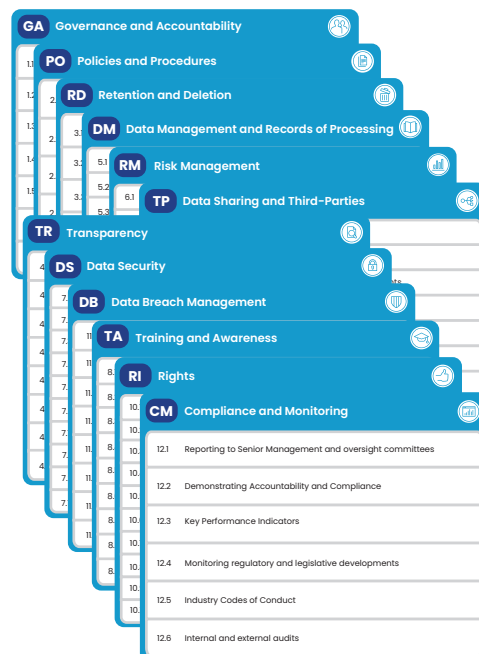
GA Governance and Accountability

1.1
1.2
1.3
1.4
1.5

PO Policies and Procedures

2.
2.
2.
2.

RD Retention and Deletion

3.1
3.
3.

DM Data Management and Records of Processing

5.1
5.2
5.3

RM Risk Management

6.1

TP Data Sharing and Third-Parties

TR Transparency

4.
4.
4.
4.
4.
4.
4.
4.

DS Data Security

7.
7.
7.
7.
7.
7.
7.

DB Data Breach Management

11.
11.
11.
11.
11.
11.
11.

TA Training and Awareness

8.
8.
8.
8.
8.
8.

RI Rights

10.
10.
10.
10.
10.
10.
10.
10.
10.

CM Compliance and Monitoring

12.1 Reporting to Senior Management and oversight committees

12.2 Demonstrating Accountability and Compliance

12.3 Key Performance Indicators

12.4 Monitoring regulatory and legislative developments

12.5 Industry Codes of Conduct

12.6 Internal and external audits